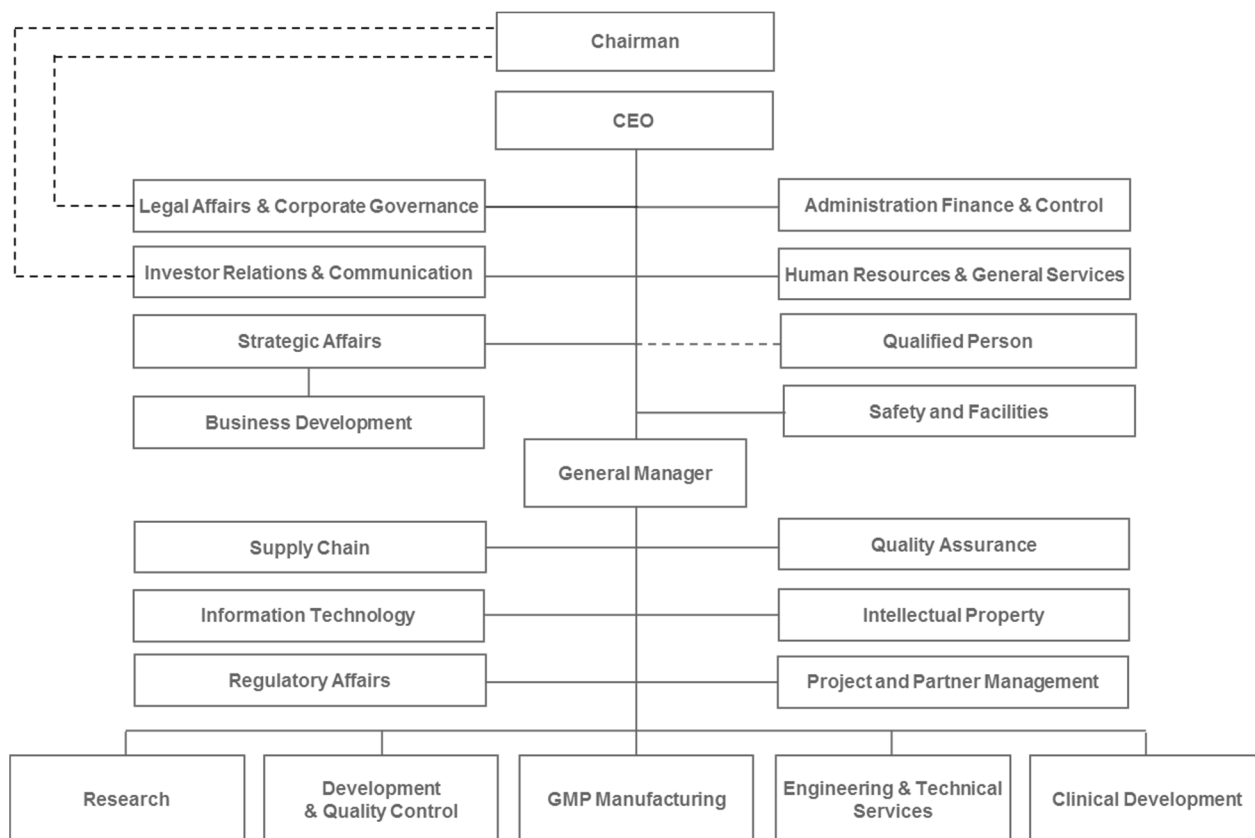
Chairman

CEO

Legal Affairs & Corporate Governance

Administration Finance & Control

Investor Relations & Communication

Human Resources & General Services

Strategic Affairs

Qualified Person

Business Development

Safety and Facilities

General Manager

Supply Chain

Quality Assurance

Information Technology

Intellectual Property

Regulatory Affairs

Project and Partner Management

Research

Development & Quality Control

GMP Manufacturing

Engineering & Technical Services

Clinical Development